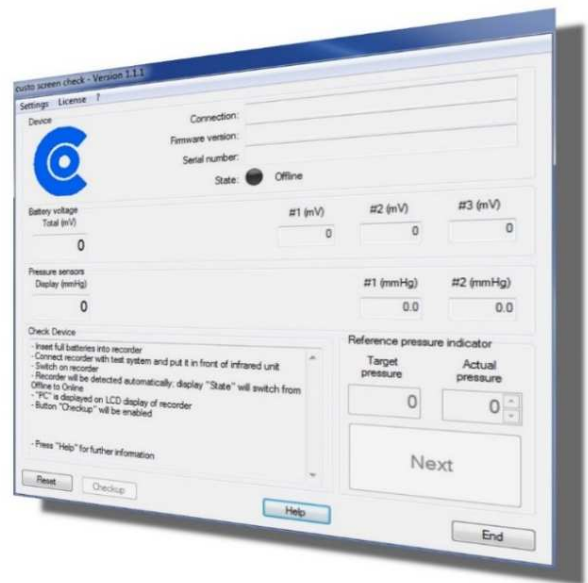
custo screen check - Version 1.1.1

Settings License ?

Device

Connection:

Firmware version:

Serial number:

State: Offline

Battery voltage
Total (mV)

0

#1 (mV) #2 (mV) #3 (mV)

0 0 0

Pressure sensors
Display (mmHg)

0

#1 (mmHg) #2 (mmHg)

0.0 0.0

Check Device

- Insert full batteries into recorder
- Connect recorder with test system and put it in front of infrared unit
- Switch on recorder
- Recorder will be detected automatically: display "State" will switch from Offline to Online
- "PC" is displayed on LCD display of recorder
- Button "Checkup" will be enabled

- Press "Help" for further information

Reference pressure indicator

Target pressure

Actual pressure

0

0

Next

Reset

Checkup

Help

End